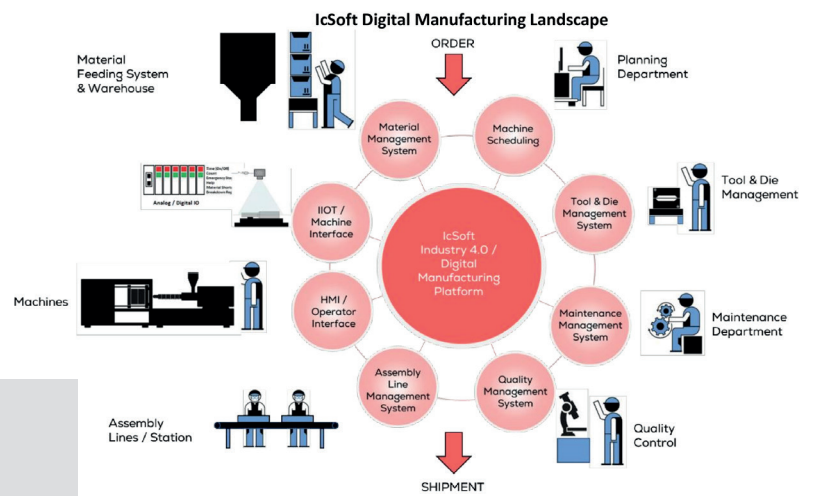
IcSoft Digital Manufacturing Landscape

ORDER

Material Feeding System & Warehouse

Planning Department

Material Management System

Machine Scheduling

Analog / Digital IO

IIOT / Machine Interface

IcSoft Industry 4.0 / Digital Manufacturing Platform

Tool & Die Management System

Tool & Die Management

Machines

HMI / Operator Interface

Maintenance Management System

Maintenance Department

Assembly Line Management System

Quality Management System

Assembly Lines / Station

Quality Control

SHIPMENT